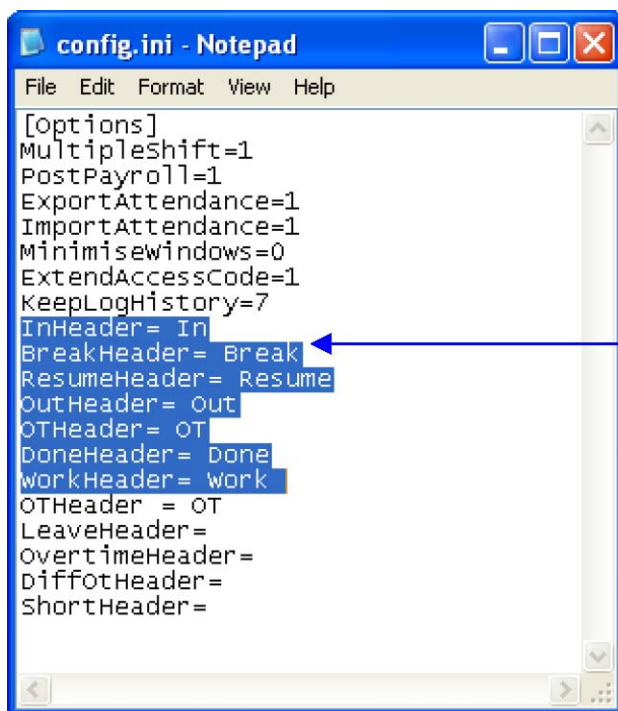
config.ini - Notepad

File Edit Format View Help

[Options]
MultipleShift=1
PostPayroll=1
ExportAttendance=1
ImportAttendance=1
MinimiseWindows=0
ExtendAccessCode=1
KeepLogHistory=7
InHeader= In
BreakHeader= Break
ResumeHeader= Resume
OutHeader= Out
OTHeader= OT
DoneHeader= Done
WorkHeader= Work
OTHeader = OT
LeaveHeader=
OvertimeHeader=
DiffOtHeader=
ShortHeader=